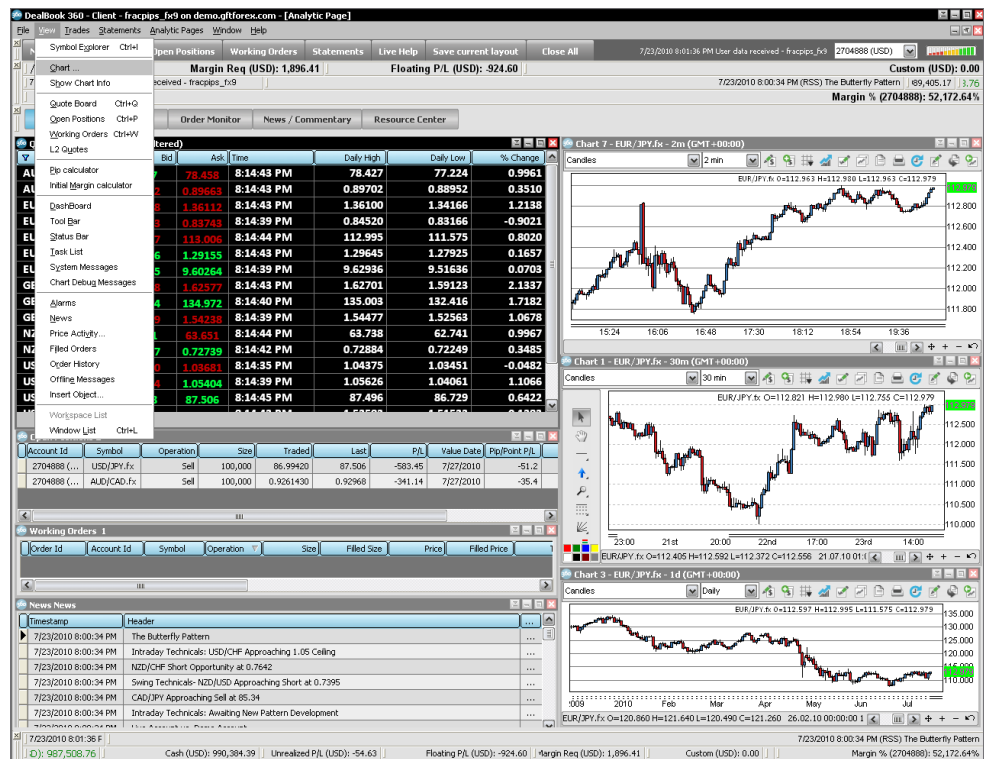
DealBook 360 - Client - fracpips_fx9 on demo.gftforex.com - [Analytic Page]

File View Trades Statements Analytic Pages Window Help

Symbol Explorer Ctrl+I
Chart ...
Show Chart Info
Quote Board Ctrl+Q
Open Positions Ctrl+P
Working Orders Ctrl+W
L2 Quotes
Pip calculator
Initial Margin calculator
DashBoard
Tool Bar
Status Bar
Task List
System Messages
Chart Debug Messages
Alarms
News
Price Activity...
Filled Orders
Order History
Offline Messages
Insert Object...
Workspace List
Window List Ctrl+L

Open Positions | Working Orders | Statements | Live Help | Save current layout | Close All

7/23/2010 8:01:36 PM User data received - fracpips_fx9 | 2704888 (USD)

Margin Req (USD): 1,896.41 | Floating P/L (USD): -924.60 | Custom (USD): 0.00

received - fracpips_fx9 | 7/23/2010 8:00:34 PM (RSS) The Butterfly Pattern | 989,405.17 | 3.76

Margin % (2704888): 52,172.64%

Order Monitor | News / Commentary | Resource Center

| | Bid | Ask | Time | Daily High | Daily Low | % Change |
|---|---|---|---|---|---|---|
| AU | 7 | 78.458 | 8:14:43 PM | 78.427 | 77.224 | 0.9961 |
| AU | | 0.89663 | 8:14:43 PM | 0.89702 | 0.88952 | 0.3510 |
| EU | 3 | 1.36112 | 8:14:43 PM | 1.36100 | 1.34166 | 1.2138 |
| EU | 3 | 0.83743 | 8:14:39 PM | 0.84520 | 0.83166 | -0.9021 |
| EU | 7 | 113.006 | 8:14:44 PM | 112.995 | 111.575 | 0.8020 |
| EU | 6 | 1.29155 | 8:14:43 PM | 1.29645 | 1.27925 | 0.1657 |
| EU | 5 | 9.60264 | 8:14:39 PM | 9.62936 | 9.51636 | 0.0703 |
| GE | 3 | 1.62577 | 8:14:43 PM | 1.62701 | 1.59123 | 2.1337 |
| GE | 4 | 134.972 | 8:14:40 PM | 135.003 | 132.416 | 1.7182 |
| GE | 9 | 1.54238 | 8:14:43 PM | 1.54477 | 1.52563 | 1.0678 |
| NZ | 1 | 63.651 | 8:14:44 PM | 63.738 | 62.741 | 0.9967 |
| US | 7 | 0.72739 | 8:14:42 PM | 0.72884 | 0.72249 | 0.3485 |
| US | 0 | 1.03681 | 8:14:35 PM | 1.04375 | 1.03451 | -0.0482 |
| US | 4 | 1.05404 | 8:14:35 PM | 1.05626 | 1.04061 | 1.1066 |
| US | 3 | 87.506 | 8:14:45 PM | 87.496 | 86.729 | 0.6422 |

| Account Id | Symbol | Operation | Size | Traded | Last | P/L | Value Date | Pip/Point P/L |
|---|---|---|---|---|---|---|---|---|
| 2704888 (... | USD/JPY.fx | Sell | 100,000 | 86.99420 | 87.506 | -583.45 | 7/27/2010 | -51.2 |
| 2704888 (... | AUD/CAD.fx | Sell | 100,000 | 0.9261430 | 0.92968 | -341.14 | 7/27/2010 | -35.4 |

Working Orders 1

| Order Id | Account Id | Symbol | Operation | Size | Filled Size | Price | Filled Price |
|---|---|---|---|---|---|---|---|

News News

| Timestamp | Header |
|---|---|
| 7/23/2010 8:00:34 PM | The Butterfly Pattern |
| 7/23/2010 8:00:34 PM | Intraday Technicals: USD/CHF Approaching 1.05 Ceiling |
| 7/23/2010 8:00:34 PM | NZD/CHF Short Opportunity at 0.7642 |
| 7/23/2010 8:00:34 PM | Swing Technicals- NZD/USD Approaching Short at 0.7395 |
| 7/23/2010 8:00:34 PM | CAD/JPY Approaching Sell at 85.34 |
| 7/23/2010 8:00:34 PM | Intraday Technicals: Awaiting New Pattern Development |

Chart 7 - EUR/JPY.fx - 2m (GMT+00:00)
Candles | 2 min
EUR/JPY.fx O=112.963 H=112.980 L=112.963 C=112.979
112.800 112.600 112.400 112.200 112.000 111.800
15:24 16:06 16:48 17:30 18:12 18:54 19:36

Chart 1 - EUR/JPY.fx - 30m (GMT+00:00)
Candles | 30 min
EUR/JPY.fx O=112.821 H=112.980 L=112.755 C=112.979
112.500 112.000 111.500 111.000 110.500 110.000
23:00 21st 20:00 22nd 17:00 23rd 14:00
EUR/JPY.fx O=112.405 H=112.592 L=112.372 C=112.556 21.07.10 01:0

Chart 3 - EUR/JPY.fx - 1d (GMT+00:00)
Candles | Daily
EUR/JPY.fx O=112.597 H=112.995 L=111.575 C=112.979
135.000 130.000 125.000 120.000 115.000 110.000
:009 2010 Feb Mar Apr May Jun Jul
EUR/JPY.fx O=120.860 H=121.640 L=120.490 C=121.260 26.02.10 00:00:00 1

7/23/2010 8:01:36 F | 7/23/2010 8:00:34 PM (RSS) The Butterfly Pattern
D): 987,508.76 | Cash (USD): 990,384.39 | Unrealized P/L (USD): -54.63 | Floating P/L (USD): -924.60 | Margin Req (USD): 1,896.41 | Custom (USD): 0.00 | Margin % (2704888): 52,172.64%